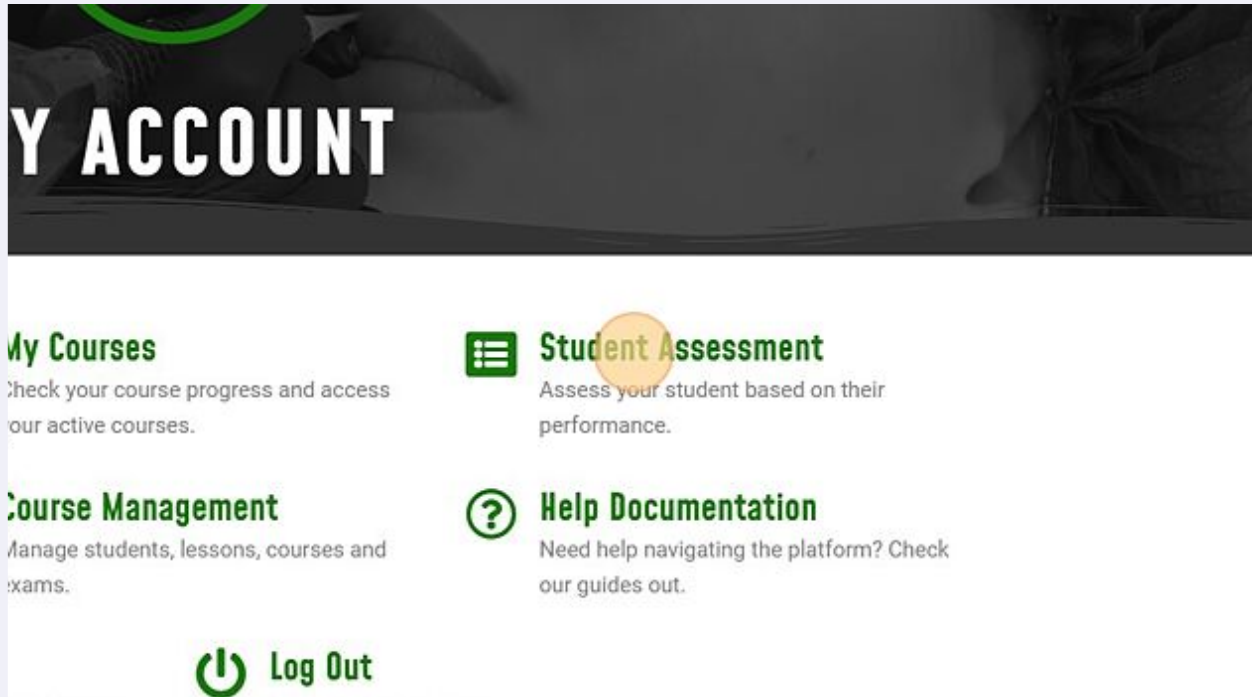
Y ACCOUNT

My Courses
Check your course progress and access our active courses.

Student Assessment
Assess your student based on their performance.

Course Management
Manage students, lessons, courses and exams.

Help Documentation
Need help navigating the platform? Check our guides out.

Log Out